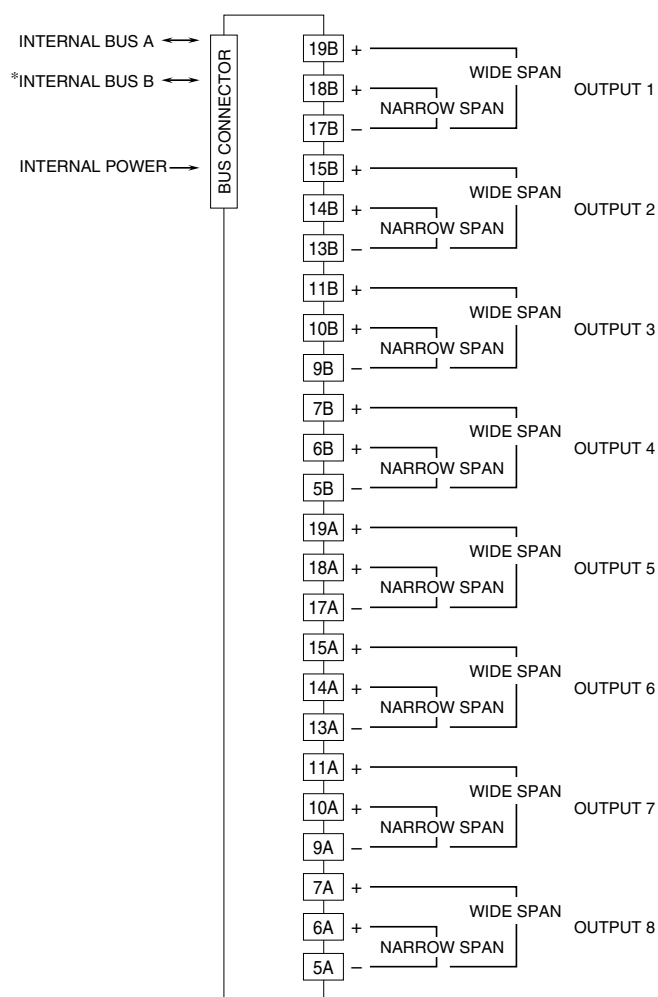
INTERNAL BUS A
*INTERNAL BUS B
INTERNAL POWER
BUS CONNECTOR

19B +
18B +
17B –
WIDE SPAN
NARROW SPAN
OUTPUT 1

15B +
14B +
13B –
WIDE SPAN
NARROW SPAN
OUTPUT 2

11B +
10B +
9B –
WIDE SPAN
NARROW SPAN
OUTPUT 3

7B +
6B +
5B –
WIDE SPAN
NARROW SPAN
OUTPUT 4

19A +
18A +
17A –
WIDE SPAN
NARROW SPAN
OUTPUT 5

15A +
14A +
13A –
WIDE SPAN
NARROW SPAN
OUTPUT 6

11A +
10A +
9A –
WIDE SPAN
NARROW SPAN
OUTPUT 7

7A +
6A +
5A –
WIDE SPAN
NARROW SPAN
OUTPUT 8